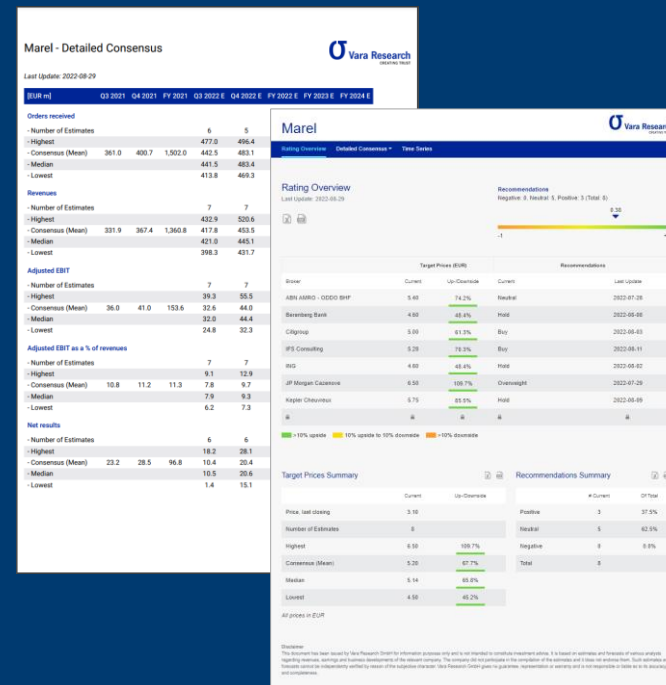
Marel - Detailed Consensus

Vara Research CREATING TRUST

Last Update: 2022-08-29

| [EUR m] | Q3 2021 | Q4 2021 | FY 2021 | Q3 2022 E | Q4 2022 E | FY 2022 E | FY 2023 E | FY 2024 E |
|---|---|---|---|---|---|---|---|---|
| **Orders received** | | | | | | | | |
| - Number of Estimates | | | | 6 | 5 | | | |
| - Highest | | | | 477.0 | 496.4 | | | |
| - Consensus (Mean) | 361.0 | 400.7 | 1,502.0 | 442.5 | 483.1 | | | |
| - Median | | | | 441.5 | 483.4 | | | |
| - Lowest | | | | 413.8 | 469.3 | | | |
| **Revenues** | | | | | | | | |
| - Number of Estimates | | | | 7 | 7 | | | |
| - Highest | | | | 432.9 | 520.6 | | | |
| - Consensus (Mean) | 331.9 | 367.4 | 1,360.8 | 417.8 | 453.5 | | | |
| - Median | | | | 421.0 | 445.1 | | | |
| - Lowest | | | | 398.3 | 431.7 | | | |
| **Adjusted EBIT** | | | | | | | | |
| - Number of Estimates | | | | 7 | 7 | | | |
| - Highest | | | | 39.3 | 55.5 | | | |
| - Consensus (Mean) | 36.0 | 41.0 | 153.6 | 32.6 | 44.0 | | | |
| - Median | | | | 32.0 | 44.4 | | | |
| - Lowest | | | | 24.8 | 32.3 | | | |
| **Adjusted EBIT as a % of revenues** | | | | | | | | |
| - Number of Estimates | | | | 7 | 7 | | | |
| - Highest | | | | 9.1 | 12.9 | | | |
| - Consensus (Mean) | 10.8 | 11.2 | 11.3 | 7.8 | 9.7 | | | |
| - Median | | | | 7.9 | 9.3 | | | |
| - Lowest | | | | 6.2 | 7.3 | | | |
| **Net results** | | | | | | | | |
| - Number of Estimates | | | | 6 | 6 | | | |
| - Highest | | | | 18.2 | 28.1 | | | |
| - Consensus (Mean) | 23.2 | 28.5 | 96.8 | 10.4 | 20.4 | | | |
| - Median | | | | 10.5 | 20.6 | | | |
| - Lowest | | | | 1.4 | 15.1 | | | |

Marel

Vara Research

Rating Overview | Detailed Consensus | Time Series

Rating Overview
Last Update: 2022-08-29

Recommendations
Negative: 0, Neutral: 5, Positive: 3 (Total: 8)
0.38
-1

| Broker | Current | Up-/Downside | Current | Last Update |
|---|---|---|---|---|
| ABN AMRO - ODDO BHF | 5.60 | 74.2% | Neutral | 2022-07-28 |
| Berenberg Bank | 4.60 | 48.4% | Hold | 2022-08-08 |
| Citigroup | 5.00 | 61.3% | Buy | 2022-08-03 |
| IFS Consulting | 5.28 | 70.3% | Buy | 2022-08-11 |
| ING | 4.60 | 48.4% | Hold | 2022-08-02 |
| JP Morgan Cazenove | 6.50 | 109.7% | Overweight | 2022-07-29 |
| Kepler Cheuvreux | 5.75 | 85.5% | Hold | 2022-08-09 |

>10% upside | 10% upside to 10% downside | >10% downside

Target Prices Summary

| | Current | Up-/Downside |
|---|---|---|
| Price, last closing | 3.10 | |
| Number of Estimates | 8 | |
| Highest | 6.50 | 109.7% |
| Consensus (Mean) | 5.20 | 67.7% |
| Median | 5.14 | 65.8% |
| Lowest | 4.50 | 45.2% |

All prices in EUR

Recommendations Summary

| | # Current | Of Total |
|---|---|---|
| Positive | 3 | 37.5% |
| Neutral | 5 | 62.5% |
| Negative | 0 | 0.0% |
| Total | 8 | |

Disclaimer
This document has been issued by Vara Research GmbH for information purposes only and is not intended to constitute investment advice. It is based on estimates and forecasts of various analysts regarding revenues, earnings and business developments of the relevant company. The company did not participate in the compilation of the estimates and it does not endorse them. Such estimates and forecasts cannot be independently verified by reason of the subjective character. Vara Research GmbH gives no guarantee, representation or warranty and is not responsible or liable as to its accuracy and completeness.